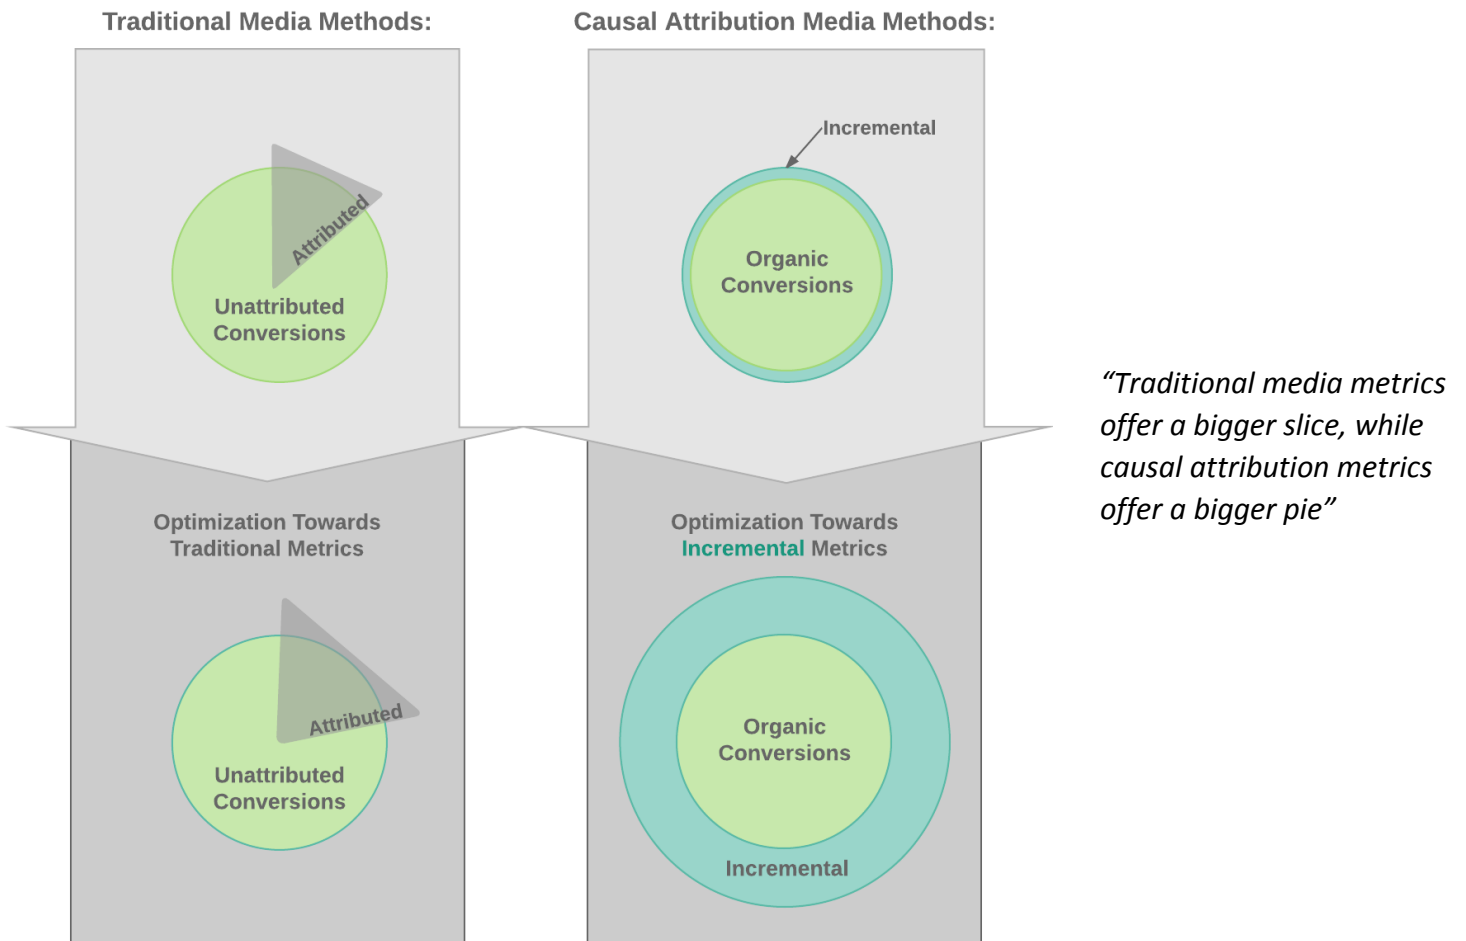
Traditional Media Methods:

Attributed

Unattributed Conversions

Optimization Towards Traditional Metrics

Attributed

Unattributed Conversions

Causal Attribution Media Methods:

Incremental

Organic Conversions

Optimization Towards Incremental Metrics

Organic Conversions

Incremental

“Traditional media metrics offer a bigger slice, while causal attribution metrics offer a bigger pie”